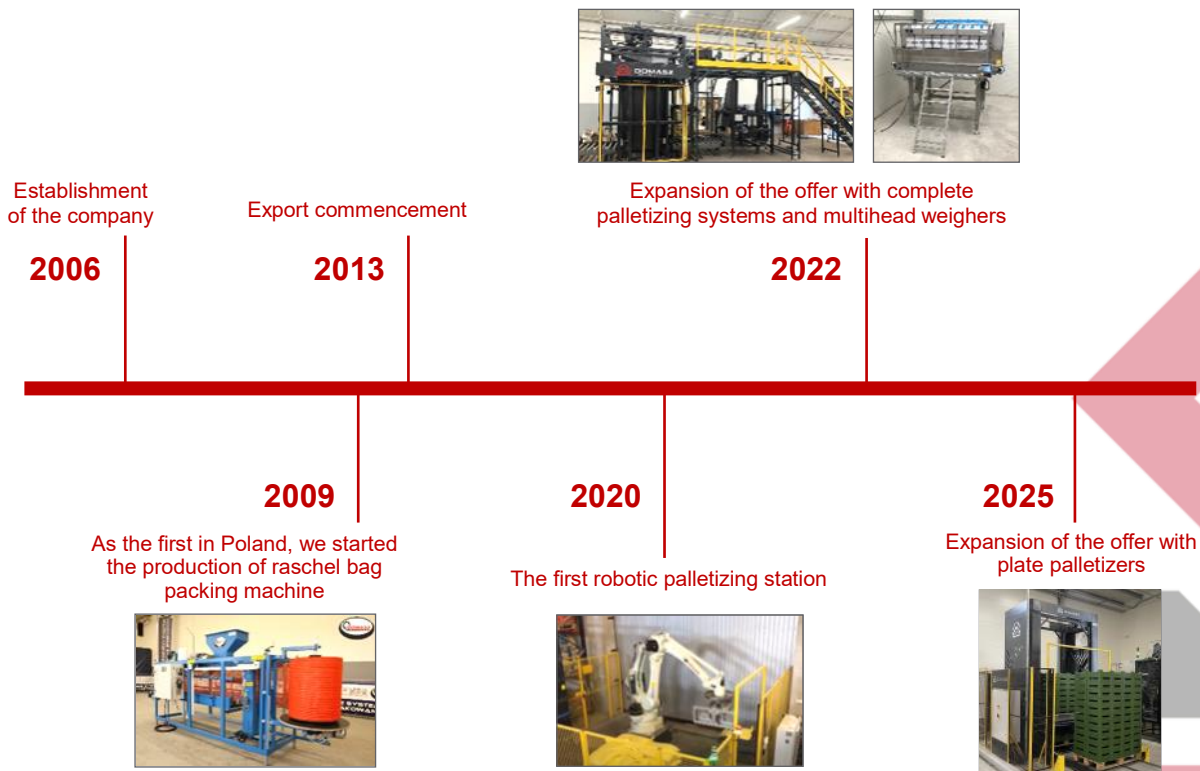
Establishment of the company

2006

Export commencement

2013

Expansion of the offer with complete palletizing systems and multihead weighers

2022

2009

As the first in Poland, we started the production of raschel bag packing machine

2020

The first robotic palletizing station

2025

Expansion of the offer with plate palletizers